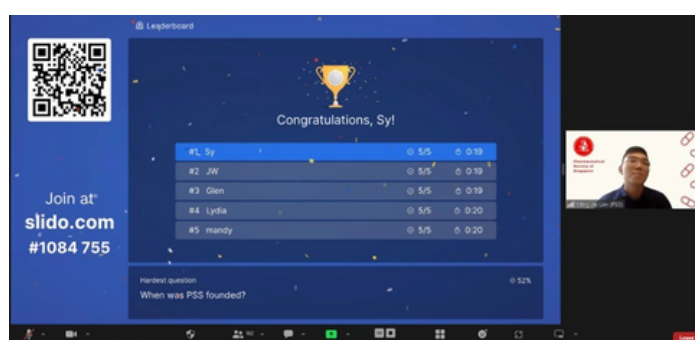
Leaderboard

Congratulations, Sy!

| | | | |
|---|---|---|---|
| #1 | Sy | 5/5 | 0:19 |
| #2 | JW | 5/5 | 0:19 |
| #3 | Glen | 5/5 | 0:19 |
| #4 | Lydia | 5/5 | 0:20 |
| #5 | mandy | 5/5 | 0:20 |

Hardest question
When was PSS founded?
52%

Join at
slido.com
#1084 755

Pharmaceutical Society of Singapore

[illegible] Lim (PSS)